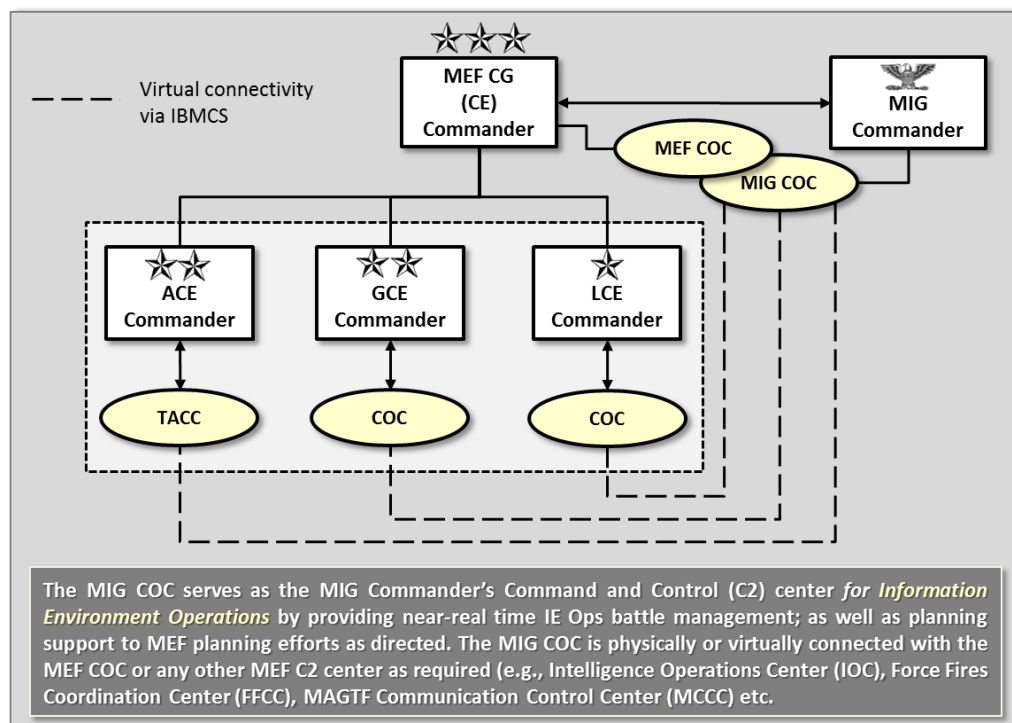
Virtual connectivity via IBMCS

MEF CG (CE) Commander

MIG Commander

MEF COC

MIG COC

ACE Commander

GCE Commander

LCE Commander

TACC

COC

COC

The MIG COC serves as the MIG Commander's Command and Control (C2) center *for Information Environment Operations* by providing near-real time IE Ops battle management; as well as planning support to MEF planning efforts as directed. The MIG COC is physically or virtually connected with the MEF COC or any other MEF C2 center as required (e.g., Intelligence Operations Center (IOC), Force Fires Coordination Center (FFCC), MAGTF Communication Control Center (MCCC) etc.